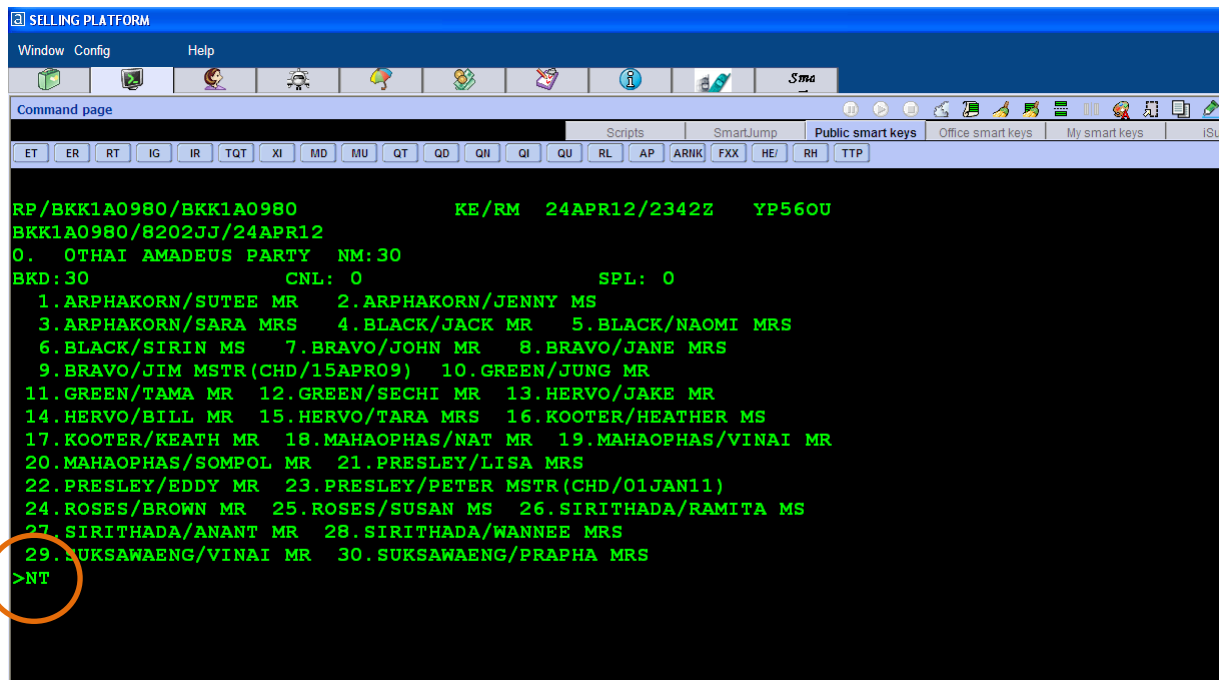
SELLING PLATFORM

Window Config Help

Sma

Command page

Scripts SmartJump Public smart keys Office smart keys My smart keys iSu

ET ER RT IG IR TQT XI MD MU QT QD QN QI QU RL AP ARNK FXX HE/ RH TTP

RP/BKK1A0980/BKK1A0980 KE/RM 24APR12/2342Z YP56OU
BKK1A0980/8202JJ/24APR12
0. 0THAI AMADEUS PARTY NM:30
BKD:30 CNL: 0 SPL: 0
1.ARPHAKORN/SUTEE MR 2.ARPHAKORN/JENNY MS
3.ARPHAKORN/SARA MRS 4.BLACK/JACK MR 5.BLACK/NAOMI MRS
6.BLACK/SIRIN MS 7.BRAVO/JOHN MR 8.BRAVO/JANE MRS
9.BRAVO/JIM MSTR(CHD/15APR09) 10.GREEN/JUNG MR
11.GREEN/TAMA MR 12.GREEN/SECHI MR 13.HERVO/JAKE MR
14.HERVO/BILL MR 15.HERVO/TARA MRS 16.KOOTER/HEATHER MS
17.KOOTER/KEATH MR 18.MAHAOPHAS/NAT MR 19.MAHAOPHAS/VINAI MR
20.MAHAOPHAS/SOMPOL MR 21.PRESLEY/LISA MRS
22.PRESLEY/EDDY MR 23.PRESLEY/PETER MSTR(CHD/01JAN11)
24.ROSES/BROWN MR 25.ROSES/SUSAN MS 26.SIRITHADA/RAMITA MS
27.SIRITHADA/ANANT MR 28.SIRITHADA/WANNEE MRS
29.SUKSAWAENG/VINAI MR 30.SUKSAWAENG/PRAPHA MRS
>NT